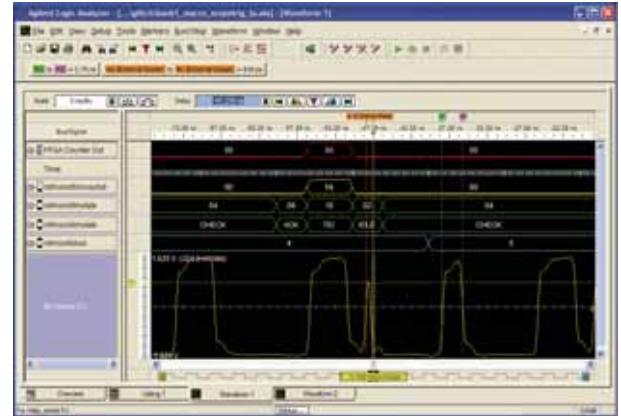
Agilent Logic Analyzer - [...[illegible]] - [Waveform 1]

File Edit View Setup Tools Markers Run/Stop Waveform Window Help

Bus/Signal

FPGA Counter Out

Time

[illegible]

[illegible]

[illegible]

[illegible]

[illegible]

80

84

80

84

CHECK

CHECK

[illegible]

Overview

Listing 1

Waveform 1

Waveform 2